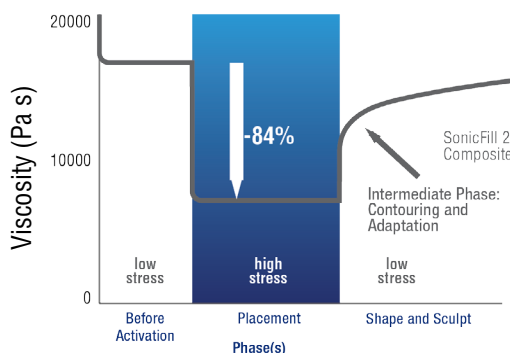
20000

10000

0

Viscosity (Pa s)

-84%

SonicFill 2
Composite

Intermediate Phase:
Contouring and
Adaptation

low
stress

high
stress

low
stress

Before
Activation

Placement

Shape and Sculpt

Phase(s)